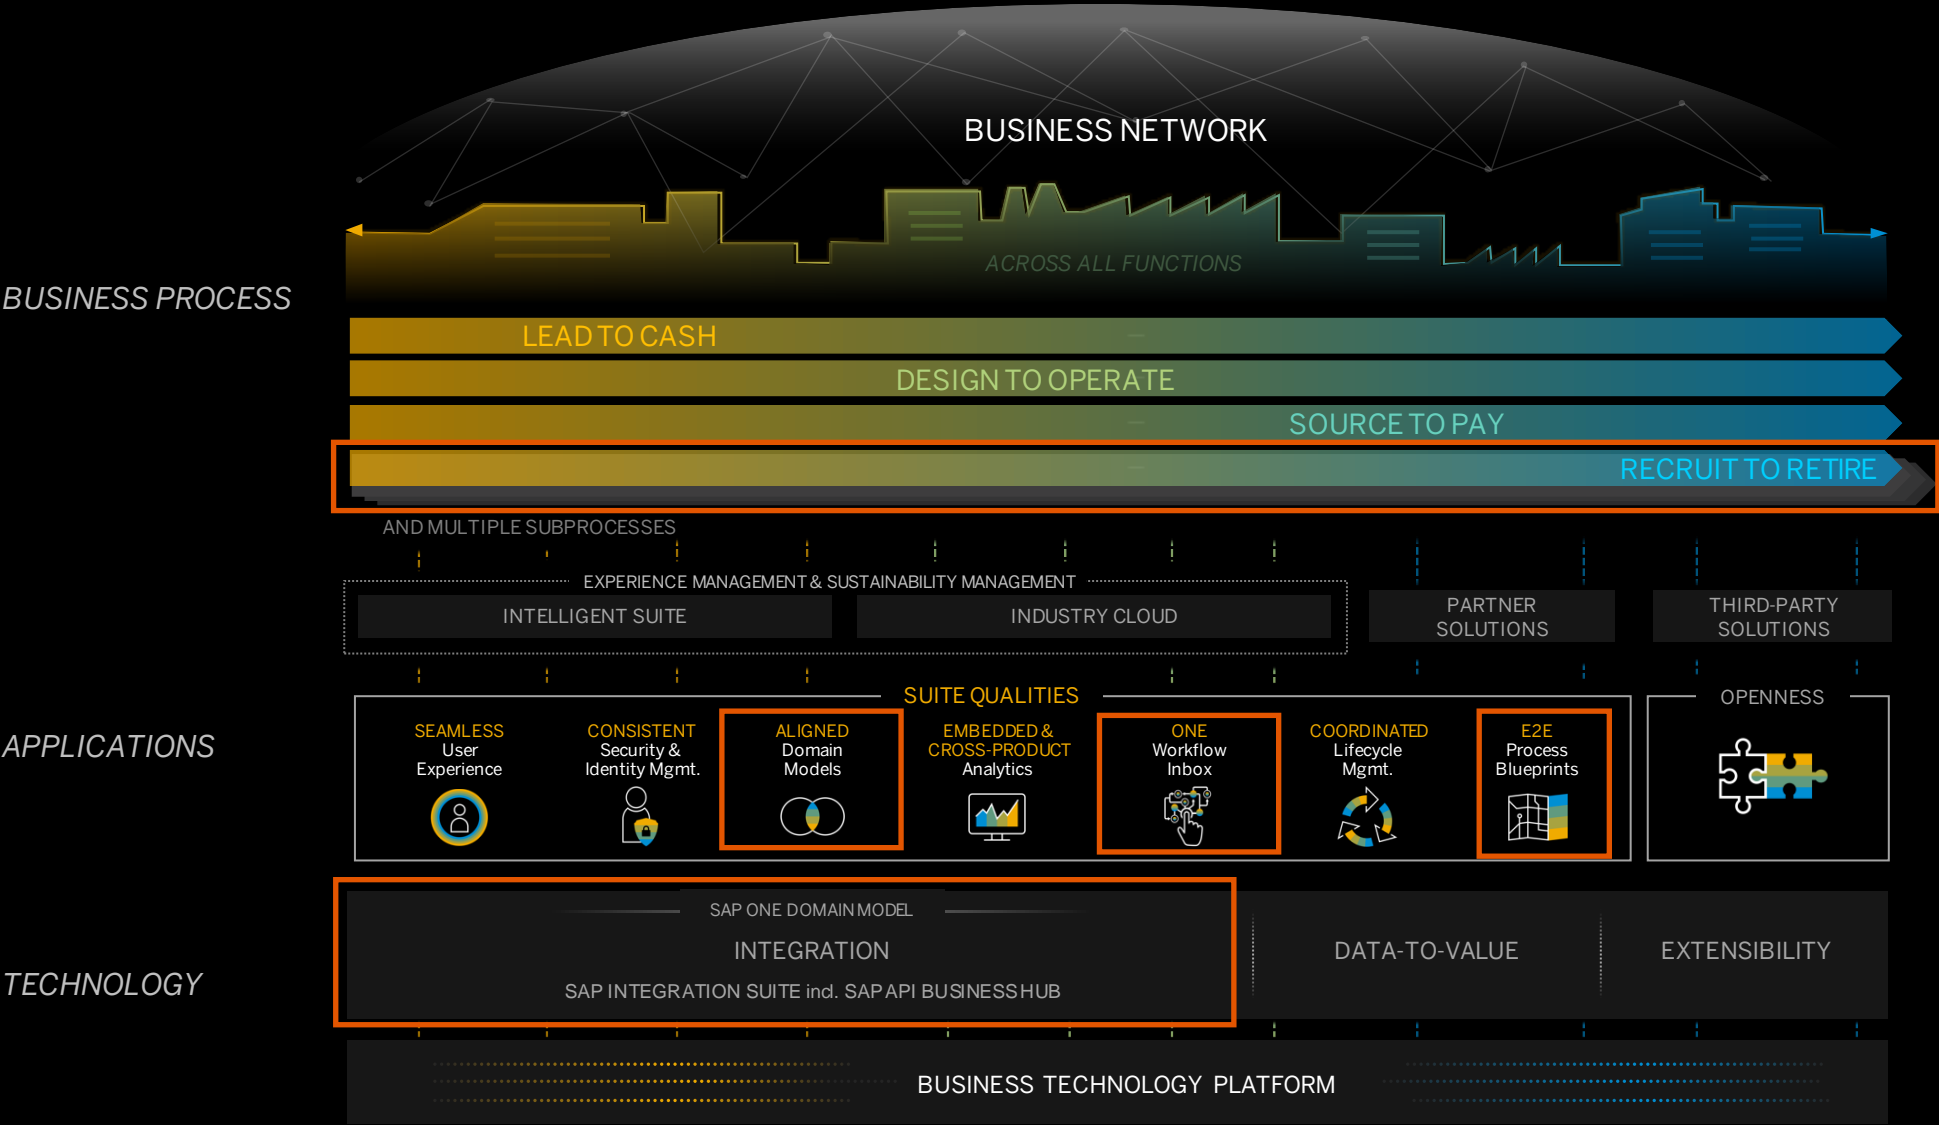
BUSINESS NETWORK

ACROSS ALL FUNCTIONS

BUSINESS PROCESS

LEAD TO CASH

DESIGN TO OPERATE

SOURCE TO PAY

RECRUIT TO RETIRE

AND MULTIPLE SUBPROCESSES

EXPERIENCE MANAGEMENT & SUSTAINABILITY MANAGEMENT

INTELLIGENT SUITE

INDUSTRY CLOUD

PARTNER SOLUTIONS

THIRD-PARTY SOLUTIONS

APPLICATIONS

SUITE QUALITIES

SEAMLESS User Experience

CONSISTENT Security & Identity Mgmt.

ALIGNED Domain Models

EMBEDDED & CROSS-PRODUCT Analytics

ONE Workflow Inbox

COORDINATED Lifecycle Mgmt.

E2E Process Blueprints

OPENNESS

TECHNOLOGY

SAP ONE DOMAIN MODEL

INTEGRATION

SAP INTEGRATION SUITE incl. SAP API BUSINESS HUB

DATA-TO-VALUE

EXTENSIBILITY

BUSINESS TECHNOLOGY PLATFORM